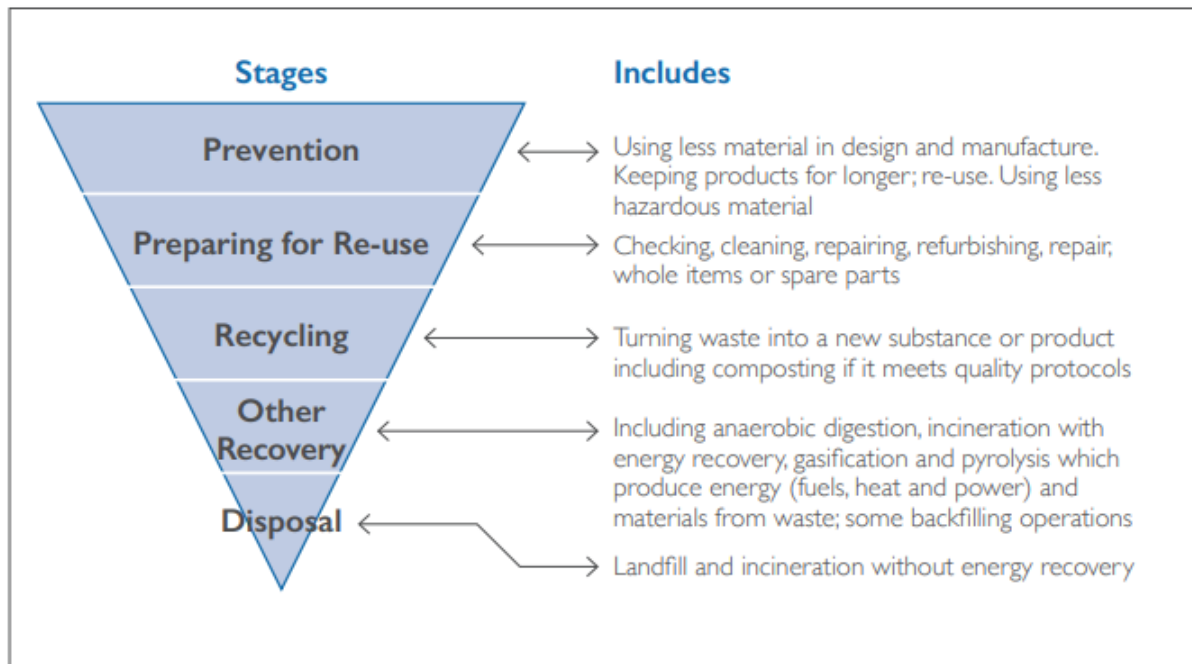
Stages

Includes

Prevention

Using less material in design and manufacture. Keeping products for longer; re-use. Using less hazardous material

Preparing for Re-use

Checking, cleaning, repairing, refurbishing, repair, whole items or spare parts

Recycling

Turning waste into a new substance or product including composting if it meets quality protocols

Other Recovery

Including anaerobic digestion, incineration with energy recovery, gasification and pyrolysis which produce energy (fuels, heat and power) and materials from waste; some backfilling operations

Disposal

Landfill and incineration without energy recovery